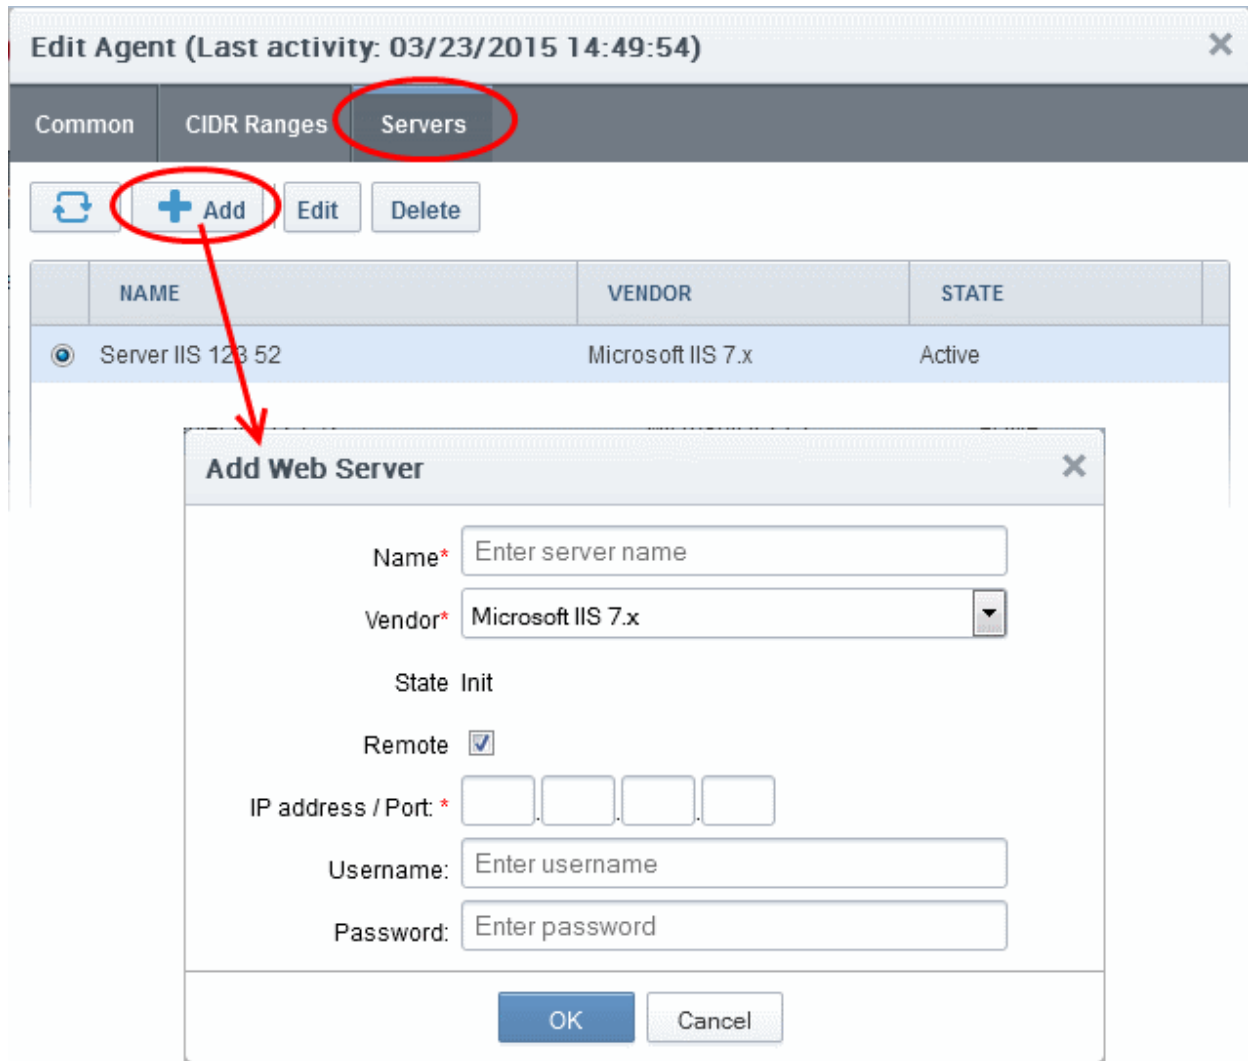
Edit Agent (Last activity: 03/23/2015 14:49:54)

Common CIDR Ranges Servers

Add Edit Delete

| NAME | VENDOR | STATE |
|---|---|---|
| Server IIS 123 52 | Microsoft IIS 7.x | Active |

Add Web Server

Name* Enter server name

Vendor* Microsoft IIS 7.x

State Init

Remote

IP address / Port: *

Username: Enter username

Password: Enter password

OK Cancel